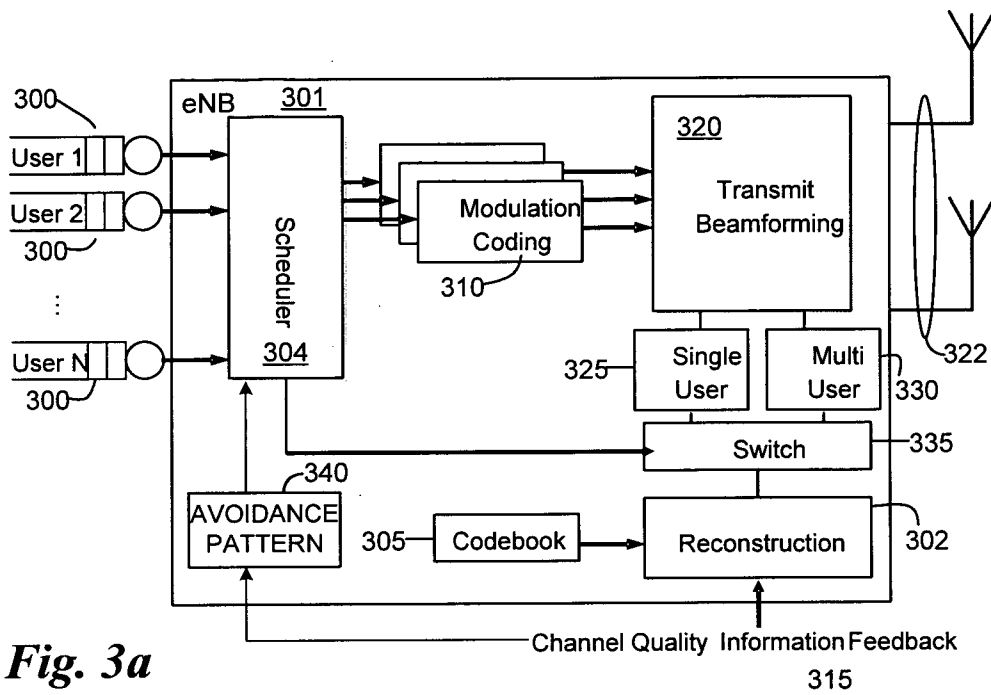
300
eNB
301
User 1
User 2
300
⋮
User N
300
Scheduler
304
Modulation Coding
310
320
Transmit Beamforming
325
Single User
Multi User
330
322
Switch
335
340
AVOIDANCE PATTERN
305
Codebook
Reconstruction
302
Channel Quality Information Feedback
315
Fig. 3a